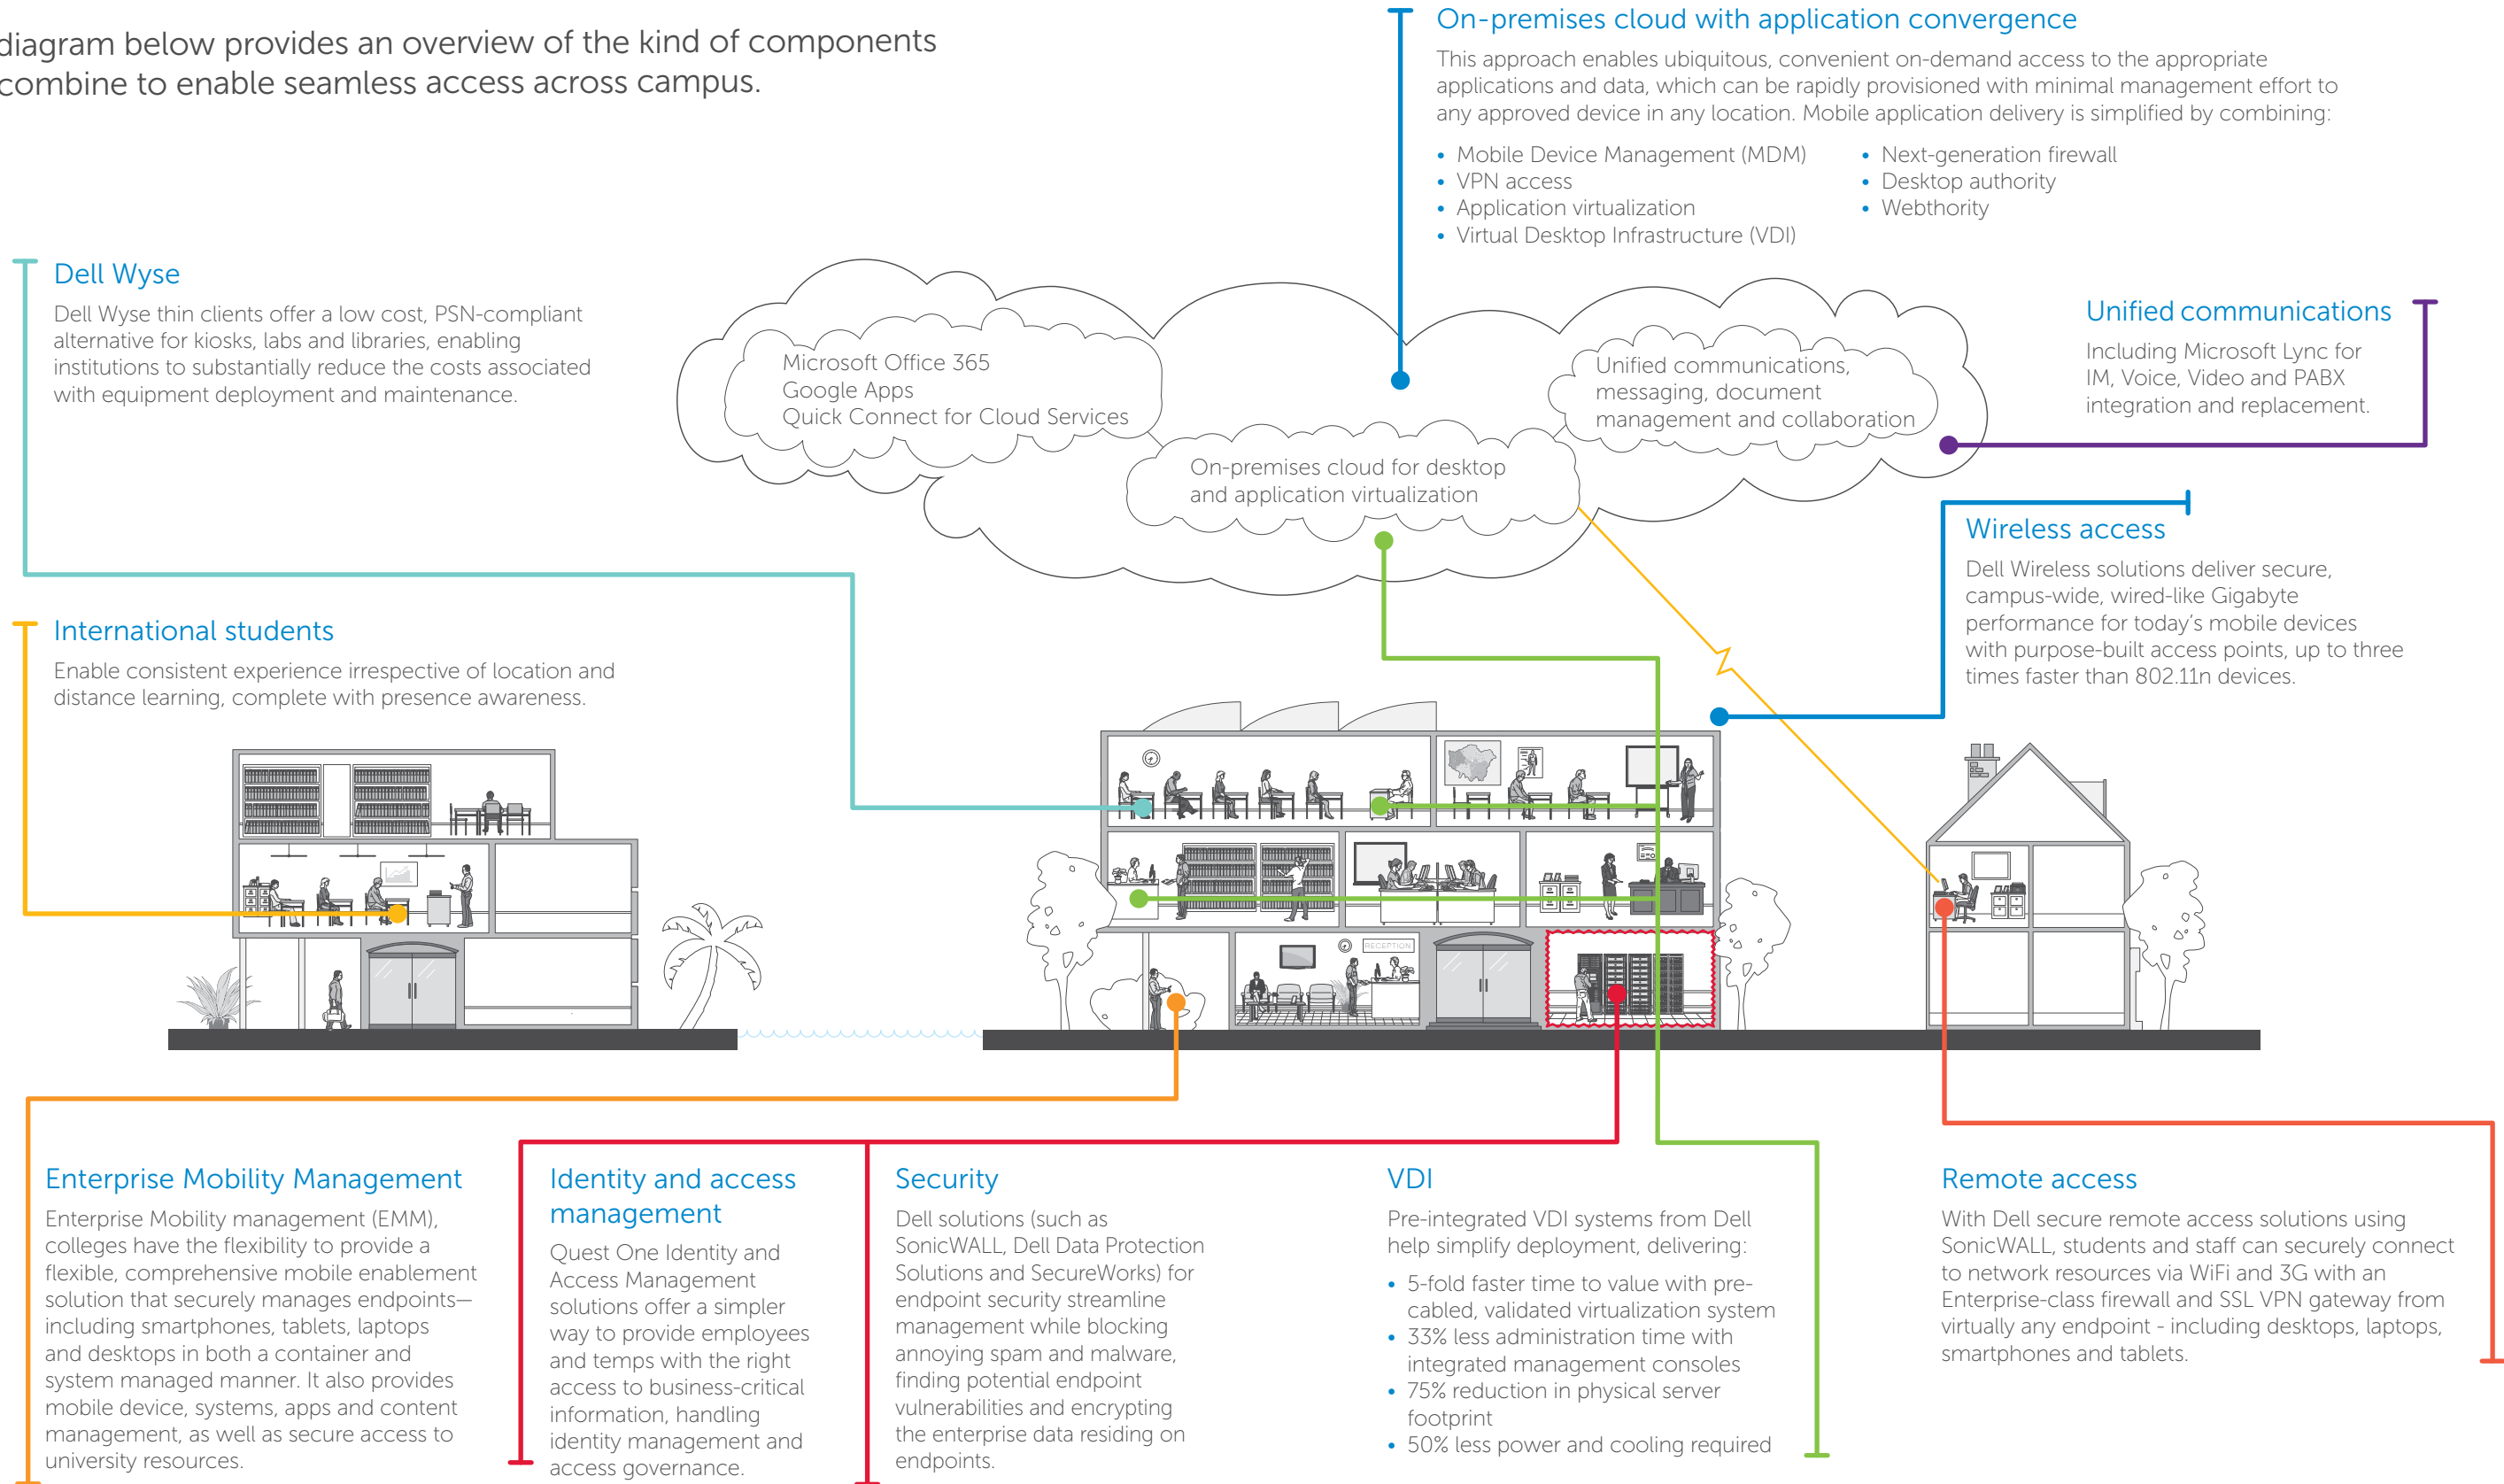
diagram below provides an overview of the kind of components combine to enable seamless access across campus.

On-premises cloud with application convergence

This approach enables ubiquitous, convenient on-demand access to the appropriate applications and data, which can be rapidly provisioned with minimal management effort to any approved device in any location. Mobile application delivery is simplified by combining:

- Mobile Device Management (MDM)
- VPN access
- Application virtualization
- Virtual Desktop Infrastructure (VDI)
- Next-generation firewall
- Desktop authority
- Webthority

Dell Wyse

Dell Wyse thin clients offer a low cost, PSN-compliant alternative for kiosks, labs and libraries, enabling institutions to substantially reduce the costs associated with equipment deployment and maintenance.

Microsoft Office 365
Google Apps
Quick Connect for Cloud Services

Unified communications, messaging, document management and collaboration

On-premises cloud for desktop and application virtualization

Unified communications

Including Microsoft Lync for IM, Voice, Video and PABX integration and replacement.

Wireless access

Dell Wireless solutions deliver secure, campus-wide, wired-like Gigabyte performance for today's mobile devices with purpose-built access points, up to three times faster than 802.11n devices.

International students

Enable consistent experience irrespective of location and distance learning, complete with presence awareness.

RECEPTION

Enterprise Mobility Management

Enterprise Mobility management (EMM), colleges have the flexibility to provide a flexible, comprehensive mobile enablement solution that securely manages endpoints—including smartphones, tablets, laptops and desktops in both a container and system managed manner. It also provides mobile device, systems, apps and content management, as well as secure access to university resources.

Identity and access management

Quest One Identity and Access Management solutions offer a simpler way to provide employees and temps with the right access to business-critical information, handling identity management and access governance.

Security

Dell solutions (such as SonicWALL, Dell Data Protection Solutions and SecureWorks) for endpoint security streamline management while blocking annoying spam and malware, finding potential endpoint vulnerabilities and encrypting the enterprise data residing on endpoints.

VDI

Pre-integrated VDI systems from Dell help simplify deployment, delivering:

- 5-fold faster time to value with pre-cabled, validated virtualization system
- 33% less administration time with integrated management consoles
- 75% reduction in physical server footprint
- 50% less power and cooling required

Remote access

With Dell secure remote access solutions using SonicWALL, students and staff can securely connect to network resources via WiFi and 3G with an Enterprise-class firewall and SSL VPN gateway from virtually any endpoint - including desktops, laptops, smartphones and tablets.